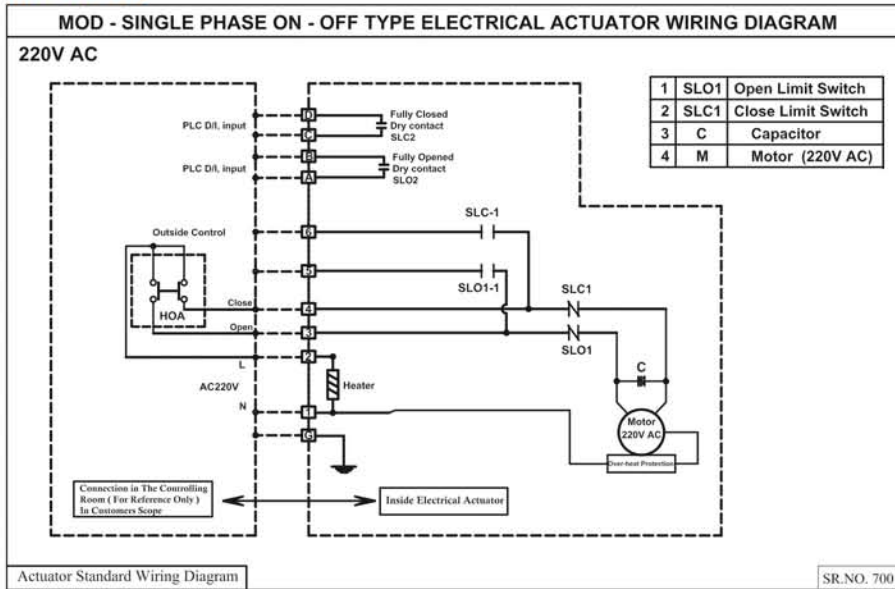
MOD - SINGLE PHASE ON - OFF TYPE ELECTRICAL ACTUATOR WIRING DIAGRAM

220V AC

| 1 | SLO1 | Open Limit Switch |
|---|---|---|
| 2 | SLC1 | Close Limit Switch |
| 3 | C | Capacitor |
| 4 | M | Motor (220V AC) |

PLC D/I, input
D
C
Fully Closed
Dry contact
SLC2

PLC D/I, input
B
A
Fully Opened
Dry contact
SLO2

Outside Control
6
SLC-1
5
SLO1-1
HOA
Close
4
SLC1
Open
3
SLO1
L
2
C
AC220V
Heater
N
1
Motor
220V AC
G
Over-heat Protection

Connection in The Controlling Room ( For Reference Only ) In Customers Scope

Inside Electrical Actuator

Actuator Standard Wiring Diagram

SR.NO. 700